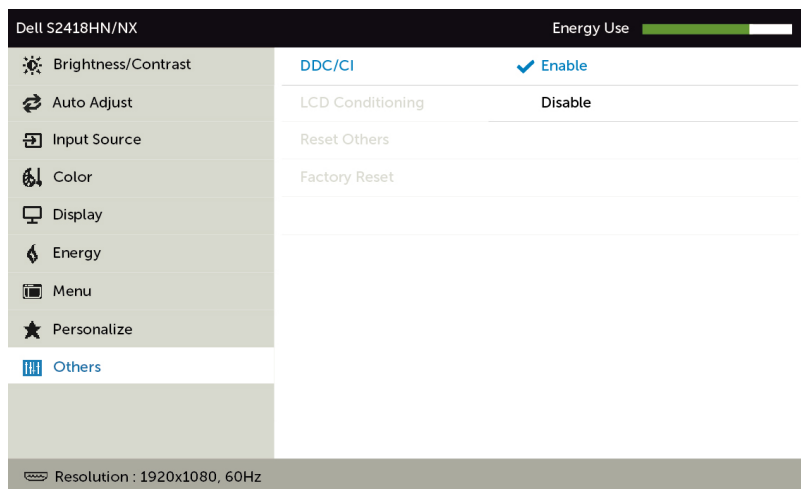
Dell S2418HN/NX

Energy Use

Brightness/Contrast
Auto Adjust
Input Source
Color
Display
Energy
Menu
Personalize
Others

DDC/CI
LCD Conditioning
Reset Others
Factory Reset

Enable
Disable

Resolution : 1920x1080, 60Hz